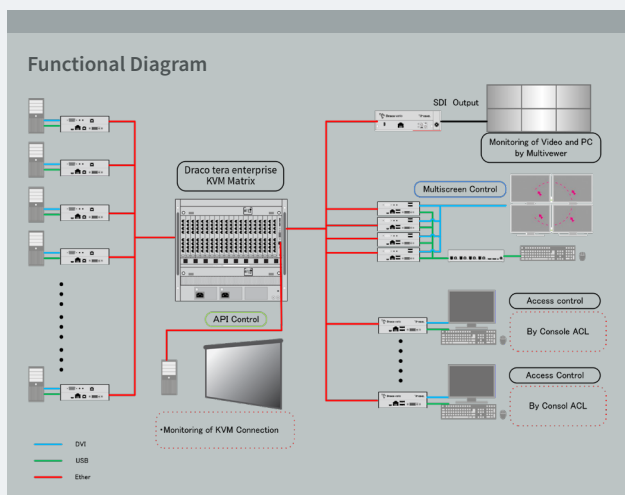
Functional Diagram

Draco tera enterprise KVM Matrix

SDI Output

Monitoring of Video and PC by Multivewer

Multiscreen Control

API Control

Access control

By Console ACL

Access Control

By Consol ACL

・Monitoring of KVM Connection

DVI

USB

Ether